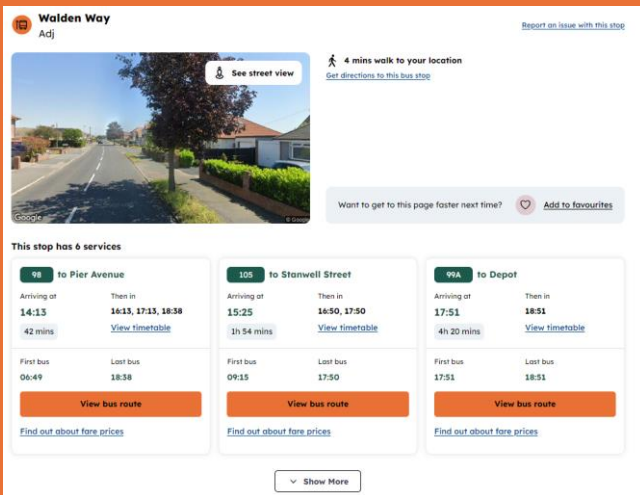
Walden Way
Adj

Report an issue with this stop

See street view

Google

© Google

4 mins walk to your location
Get directions to this bus stop

Want to get to this page faster next time?
Add to favourites

This stop has 6 services

98 to Pier Avenue
Arriving at
14:13
42 mins
Then in
16:13, 17:13, 18:38
View timetable
First bus
06:49
Last bus
18:38
View bus route
Find out about fare prices

105 to Stanwell Street
Arriving at
15:25
1h 54 mins
Then in
16:50, 17:50
View timetable
First bus
09:15
Last bus
17:50
View bus route
Find out about fare prices

99A to Depot
Arriving at
17:51
4h 20 mins
Then in
18:51
View timetable
First bus
17:51
Last bus
18:51
View bus route
Find out about fare prices

Show More